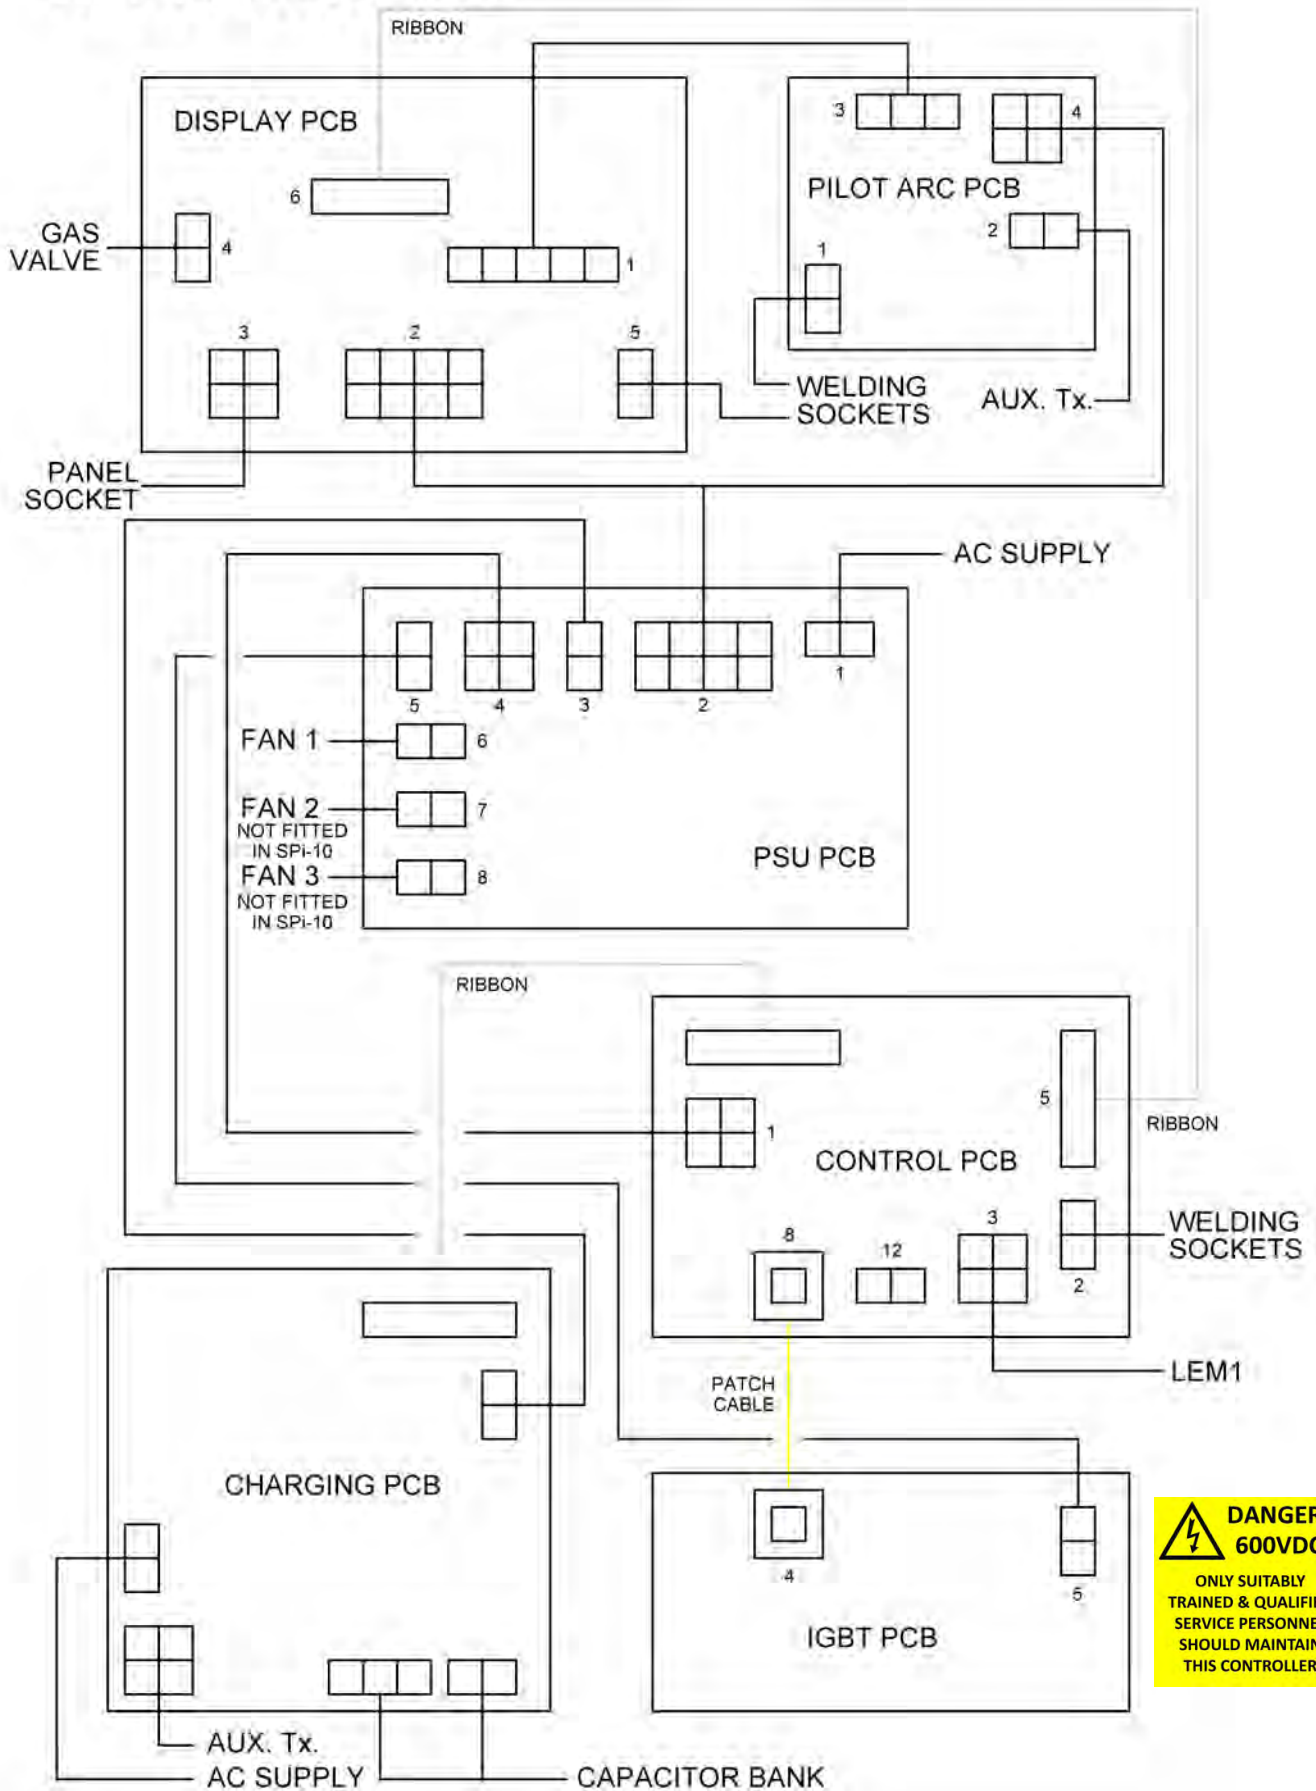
RIBBON

DISPLAY PCB

6

GAS VALVE

4

1

3

2

5

PANEL SOCKET

3

4

PILOT ARC PCB

2

1

WELDING SOCKETS

AUX. Tx.

AC SUPPLY

5

4

3

2

1

FAN 1

6

FAN 2
NOT FITTED IN SPi-10

7

FAN 3
NOT FITTED IN SPi-10

8

PSU PCB

RIBBON

5

RIBBON

1

CONTROL PCB

8

12

3

2

WELDING SOCKETS

LEM1

PATCH CABLE

CHARGING PCB

4

5

IGBT PCB

AUX. Tx.

AC SUPPLY

CAPACITOR BANK

DANGER
600VDC

ONLY SUITABLY TRAINED & QUALIFIE
SERVICE PERSONNE
SHOULD MAINTAIN
THIS CONTROLLER